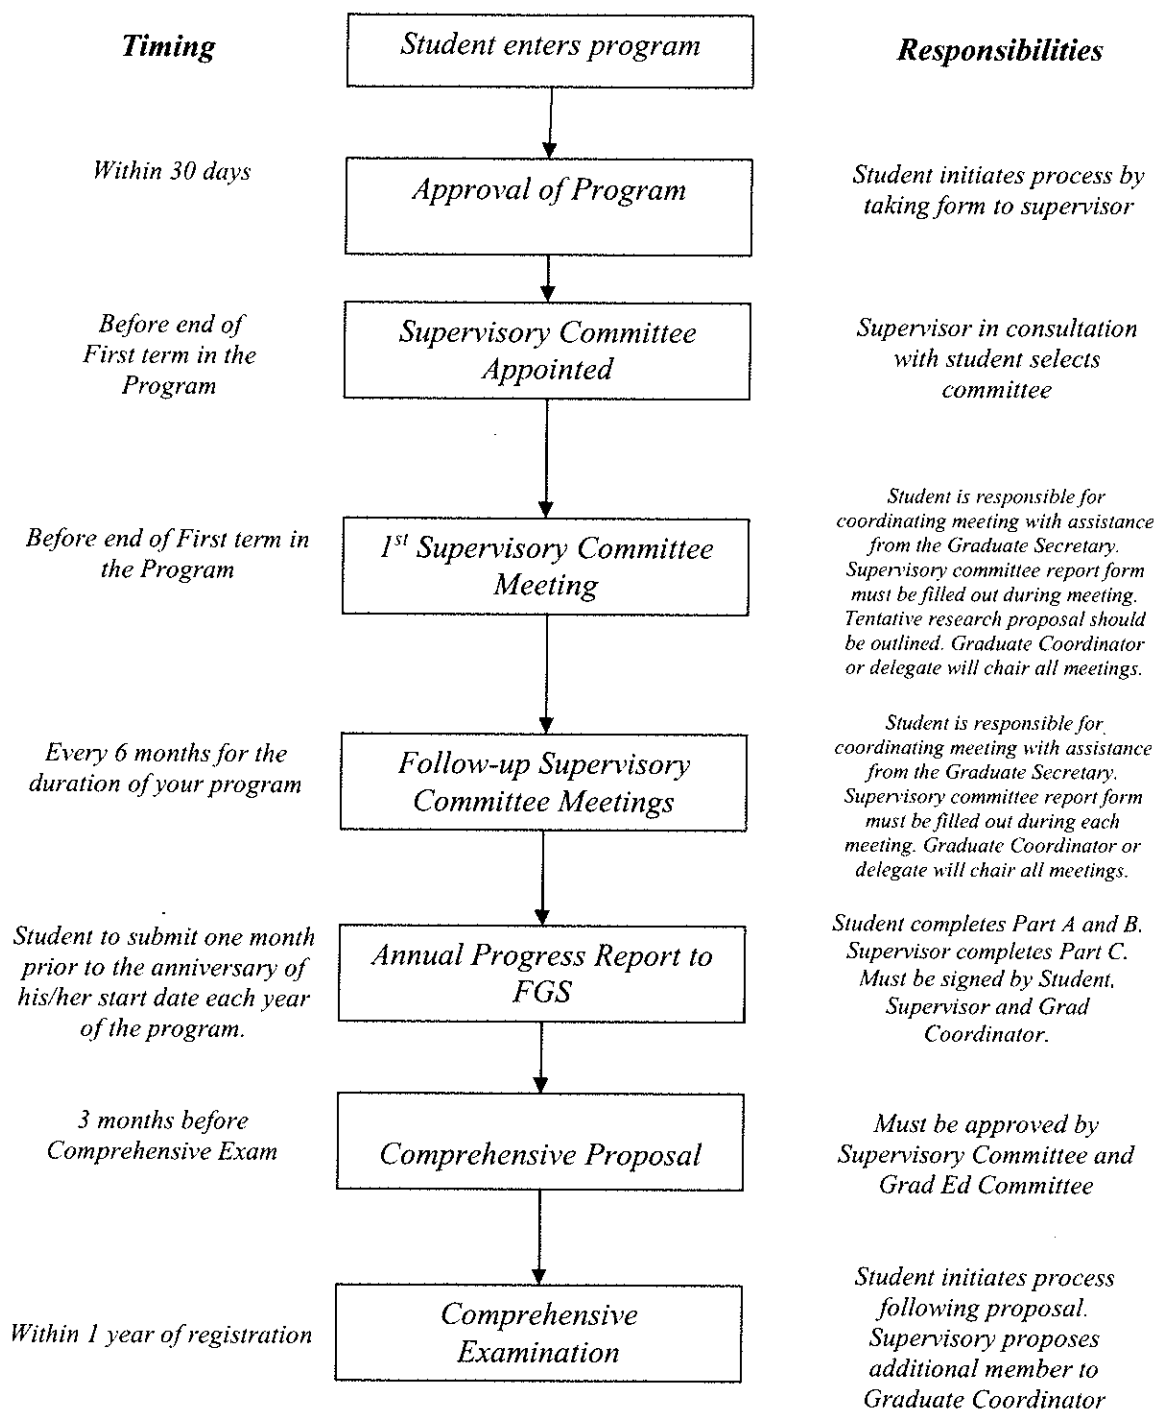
Timing

Student enters program

Responsibilities

Within 30 days

Approval of Program

Student initiates process by taking form to supervisor

Before end of First term in the Program

Supervisory Committee Appointed

Supervisor in consultation with student selects committee

Before end of First term in the Program

$1^{st}$ Supervisory Committee Meeting

Student is responsible for coordinating meeting with assistance from the Graduate Secretary. Supervisory committee report form must be filled out during meeting. Tentative research proposal should be outlined. Graduate Coordinator or delegate will chair all meetings.

Every 6 months for the duration of your program

Follow-up Supervisory Committee Meetings

Student is responsible for coordinating meeting with assistance from the Graduate Secretary. Supervisory committee report form must be filled out during each meeting. Graduate Coordinator or delegate will chair all meetings.

Student to submit one month prior to the anniversary of his/her start date each year of the program.

Annual Progress Report to FGS

Student completes Part A and B. Supervisor completes Part C. Must be signed by Student, Supervisor and Grad Coordinator.

3 months before Comprehensive Exam

Comprehensive Proposal

Must be approved by Supervisory Committee and Grad Ed Committee

Within 1 year of registration

Comprehensive Examination

Student initiates process following proposal. Supervisory proposes additional member to Graduate Coordinator